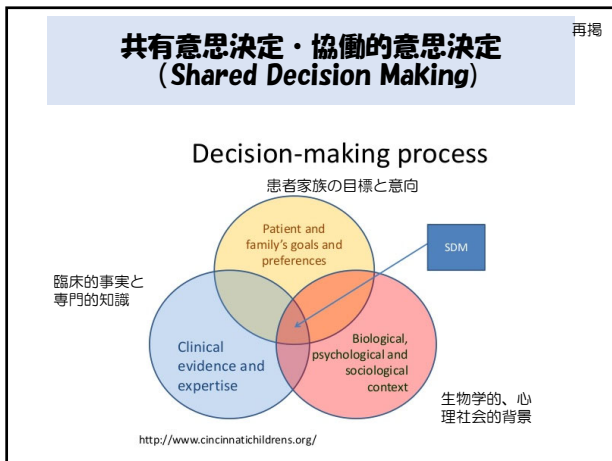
再掲

共有意思決定・協働的意思決定
(Shared Decision Making)

Decision-making process

患者家族の目標と意向

Patient and family's goals and preferences

SDM

臨床的事実と専門的知識

Clinical evidence and expertise

Biological, psychological and sociological context

生物学的、心理社会的背景

http://www.cincinnatichildrens.org/